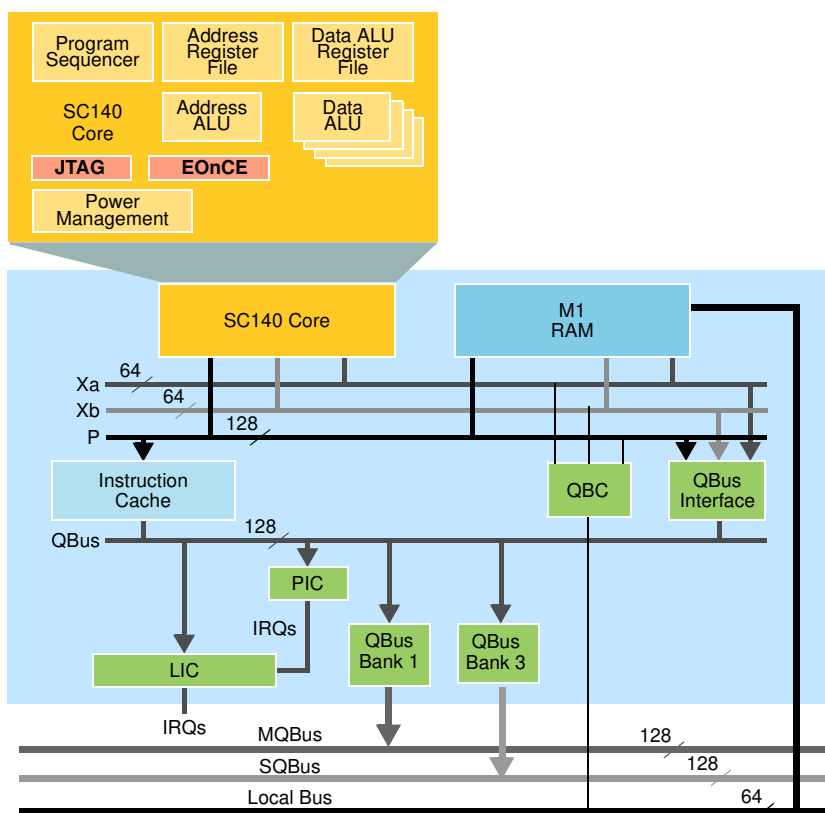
Program Sequencer

Address Register File

Data ALU Register File

SC140 Core

Address ALU

Data ALU

JTAG

EOnCE

Power Management

SC140 Core

M1 RAM

Xa

64

Xb

64

P

128

Instruction Cache

QBC

QBus Interface

QBus

128

PIC

IRQs

QBus Bank 1

QBus Bank 3

LIC

IRQs

MQBus

128

SQBus

128

Local Bus

64